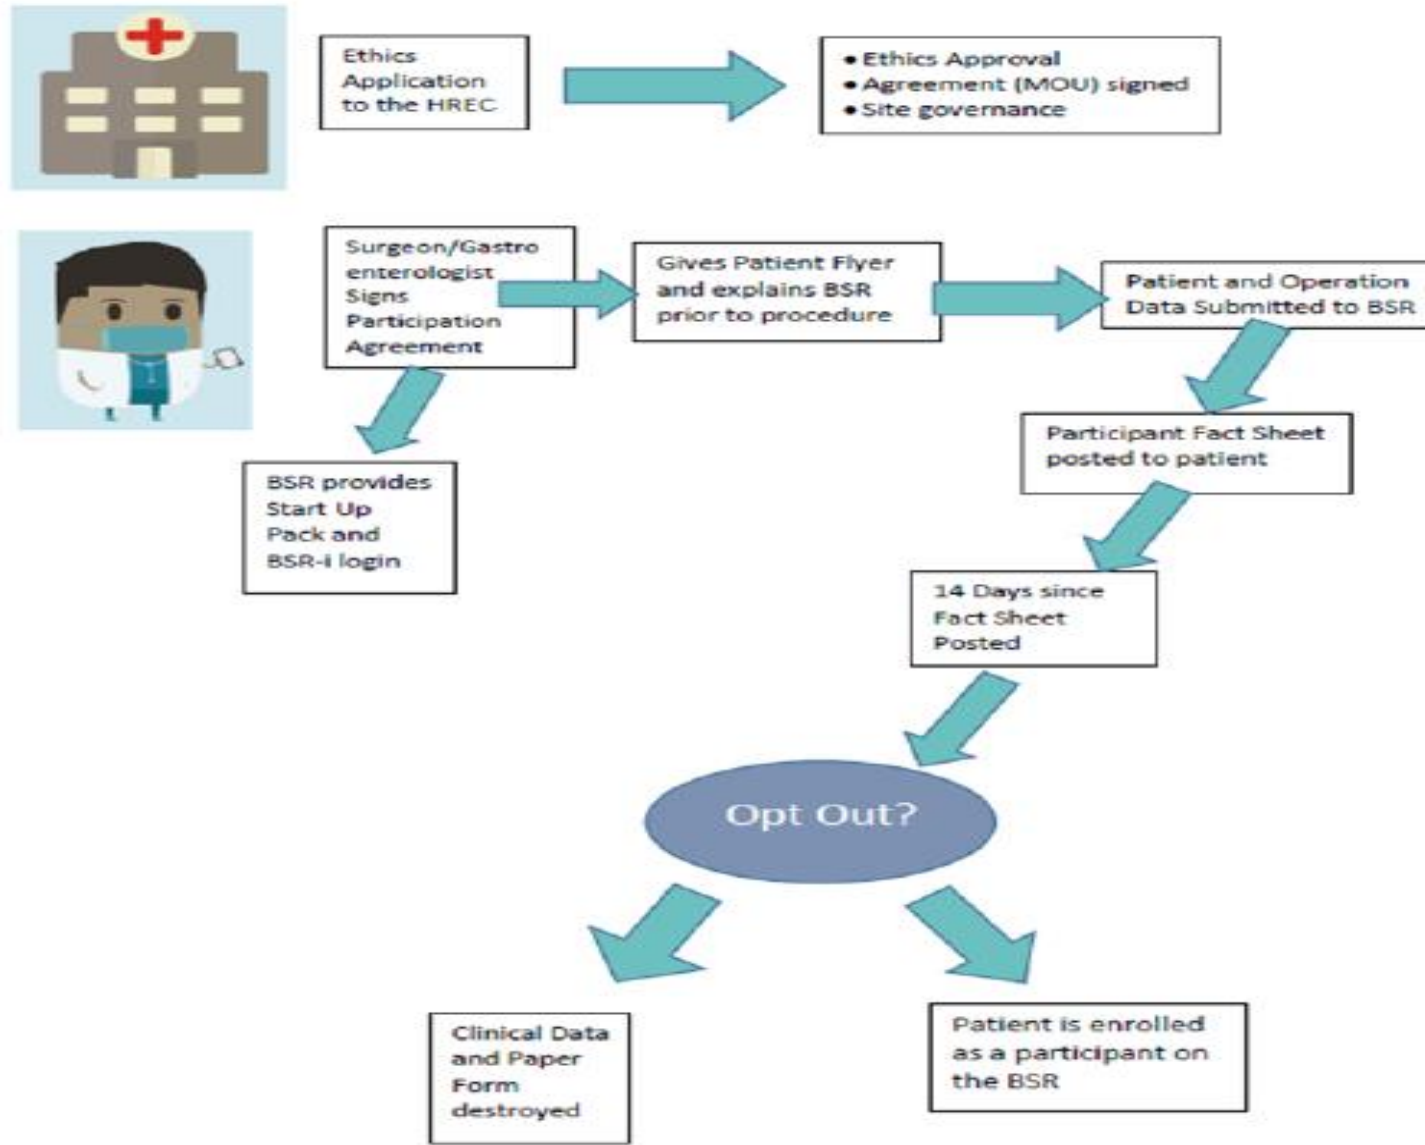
Ethics Application to the HREC

• Ethics Approval
• Agreement (MOU) signed
• Site governance

Surgeon/Gastro enterologist Signs Participation Agreement

Gives Patient Flyer and explains BSR prior to procedure

Patient and Operation Data Submitted to BSR

BSR provides Start Up Pack and BSR-i login

Participant Fact Sheet posted to patient

14 Days since Fact Sheet Posted

Opt Out?

Clinical Data and Paper Form destroyed

Patient is enrolled as a participant on the BSR